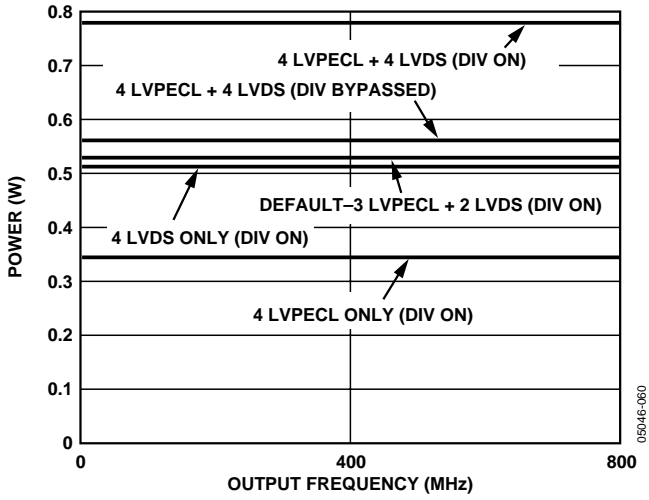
0.8
0.7
0.6
0.5
0.4
0.3
0.2
0.1
0

POWER (W)

4 LVPECL + 4 LVDS (DIV ON)
4 LVPECL + 4 LVDS (DIV BYPASSED)
DEFAULT–3 LVPECL + 2 LVDS (DIV ON)
4 LVDS ONLY (DIV ON)
4 LVPECL ONLY (DIV ON)

0
400
800

OUTPUT FREQUENCY (MHz)

05046-060